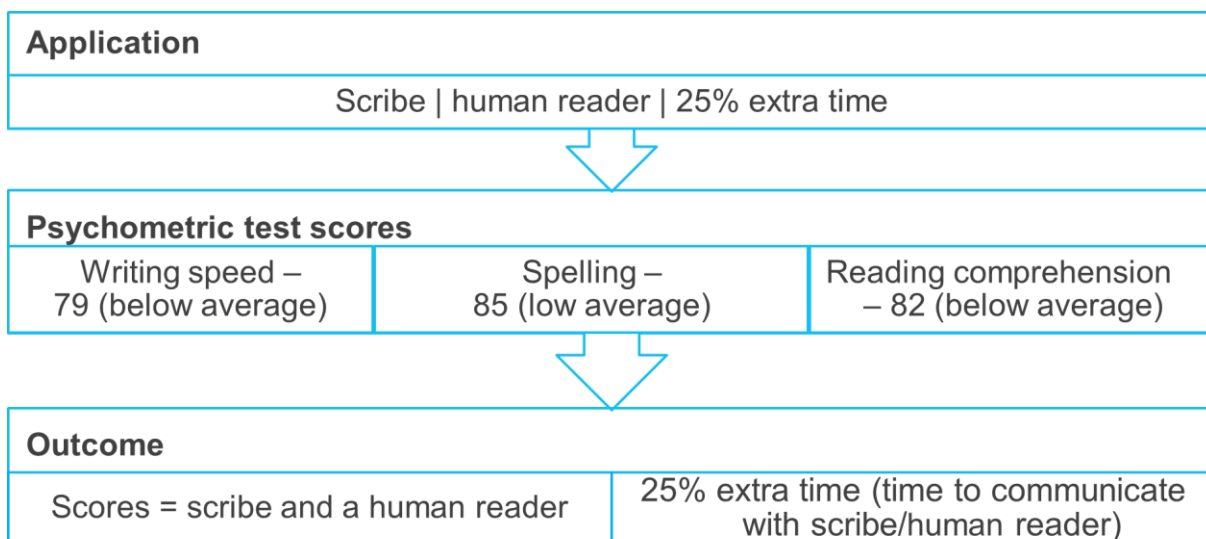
Application

Scribe | human reader | 25% extra time

Psychometric test scores

Writing speed – 79 (below average)

Spelling – 85 (low average)

Reading comprehension – 82 (below average)

Outcome

Scores = scribe and a human reader

25% extra time (time to communicate with scribe/human reader)